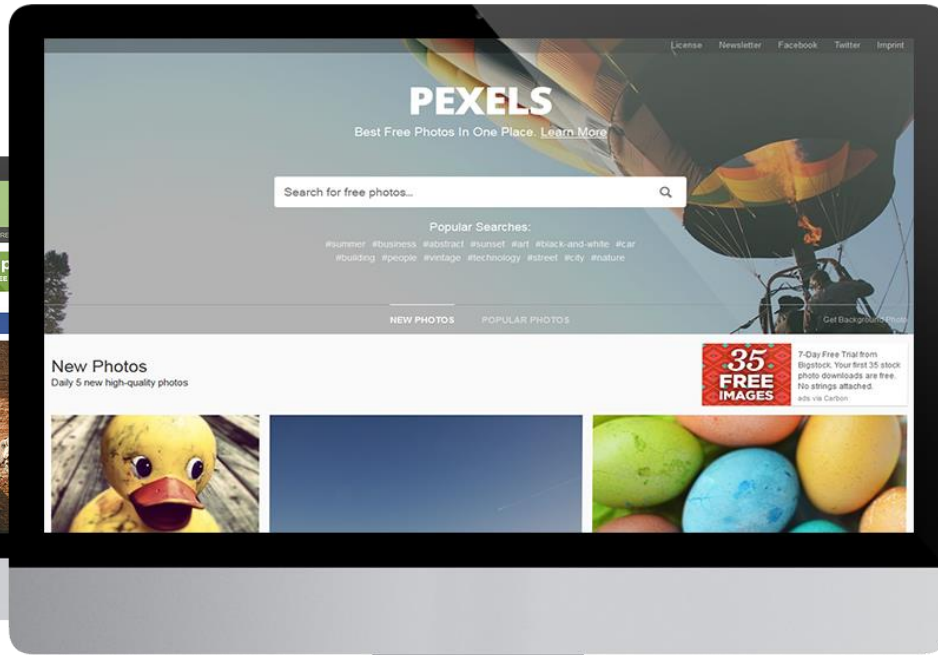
License Newsletter Facebook Twitter Imprint

PEXELS

Best Free Photos In One Place. Learn More

Search for free photos...

Popular Searches:

#summer #business #abstract #sunset #art #black-and-white #car #building #people #vintage #technology #street #city #nature

NEW PHOTOS POPULAR PHOTOS

Get Background Photo

New Photos

Daily 5 new high-quality photos

35 FREE IMAGES

7-Day Free Trial from Bigstock. Your first 35 stock photo downloads are free. No strings attached.

ads via Carbon